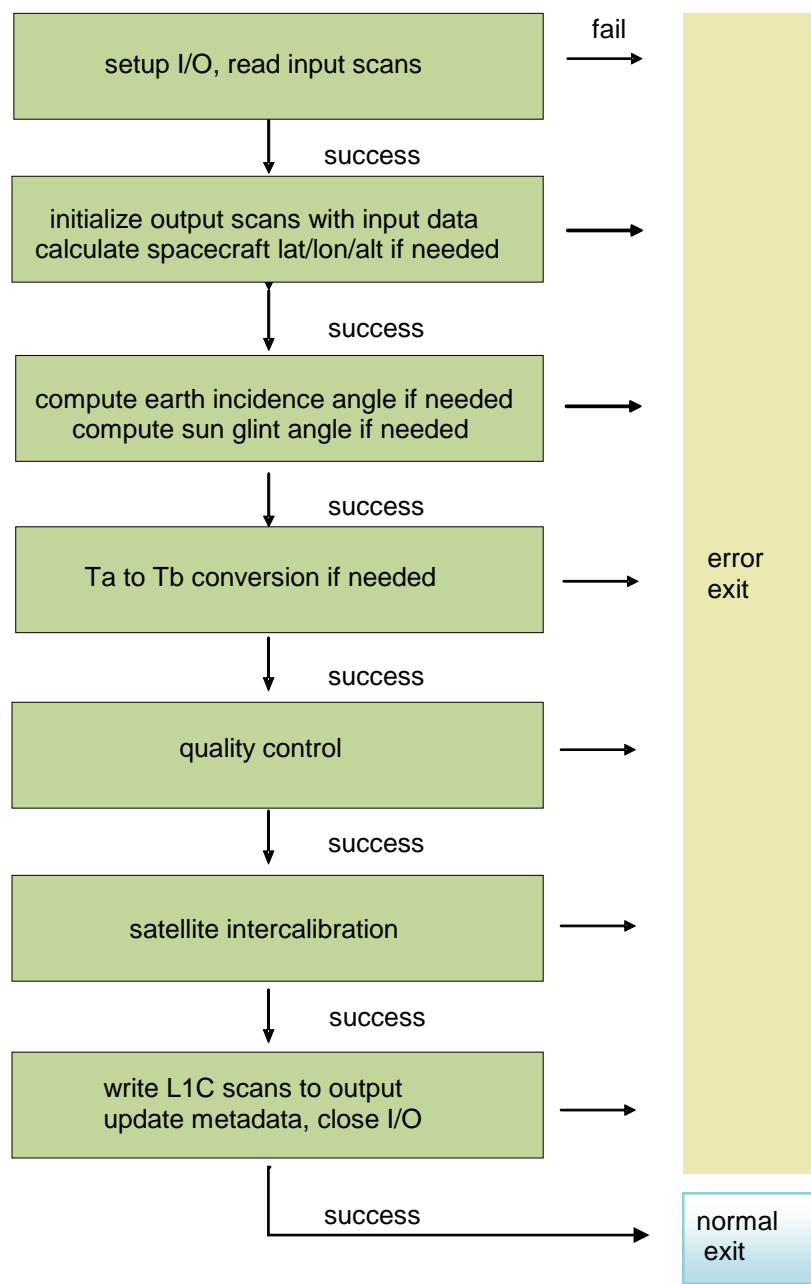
setup I/O, read input scans

fail

success

initialize output scans with input data
calculate spacecraft lat/lon/alt if needed

success

compute earth incidence angle if needed
compute sun glint angle if needed

success

Ta to Tb conversion if needed

success

quality control

success

satellite intercalibration

success

write L1C scans to output
update metadata, close I/O

success

error
exit

normal
exit